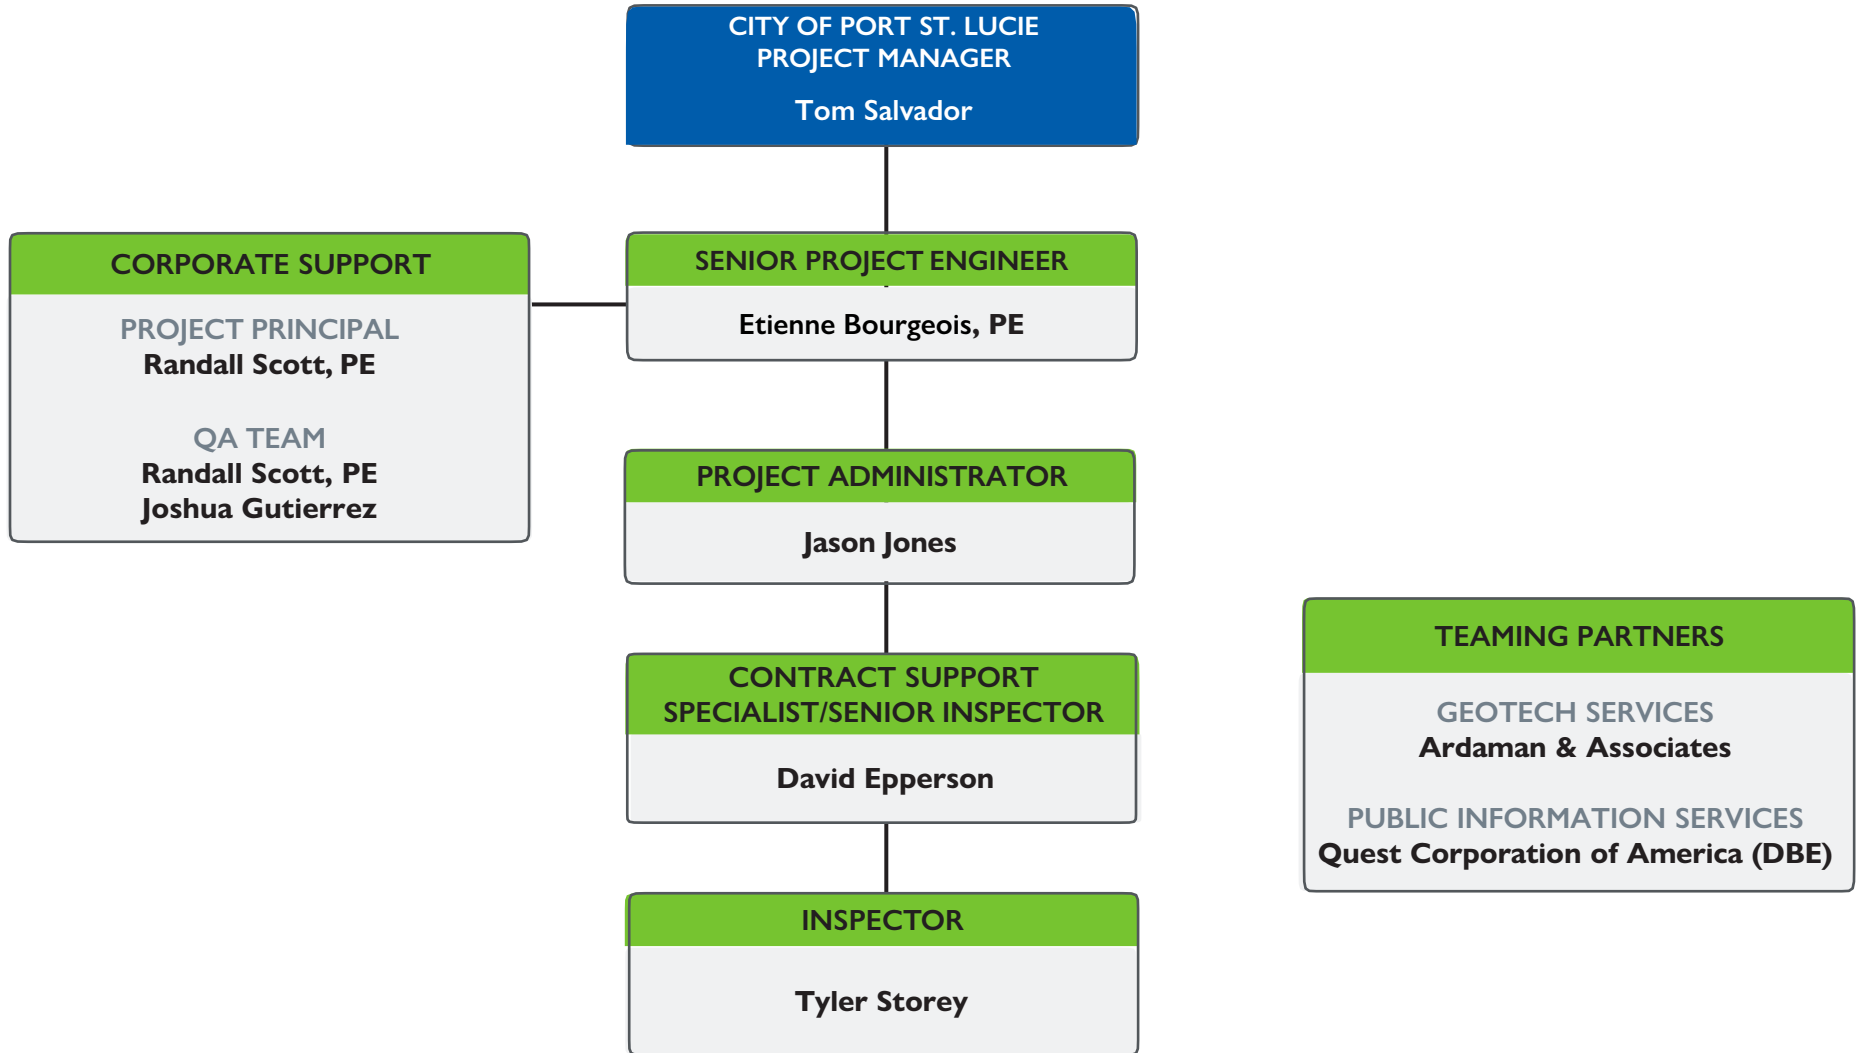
CITY OF PORT ST. LUCIE
PROJECT MANAGER

Tom Salvador

CORPORATE SUPPORT

PROJECT PRINCIPAL
Randall Scott, PE

QA TEAM
Randall Scott, PE
Joshua Gutierrez

SENIOR PROJECT ENGINEER

Etienne Bourgeois, PE

PROJECT ADMINISTRATOR

Jason Jones

CONTRACT SUPPORT
SPECIALIST/SENIOR INSPECTOR

David Epperson

INSPECTOR

Tyler Storey

TEAMING PARTNERS

GEOTECH SERVICES
Ardaman & Associates

PUBLIC INFORMATION SERVICES
Quest Corporation of America (DBE)